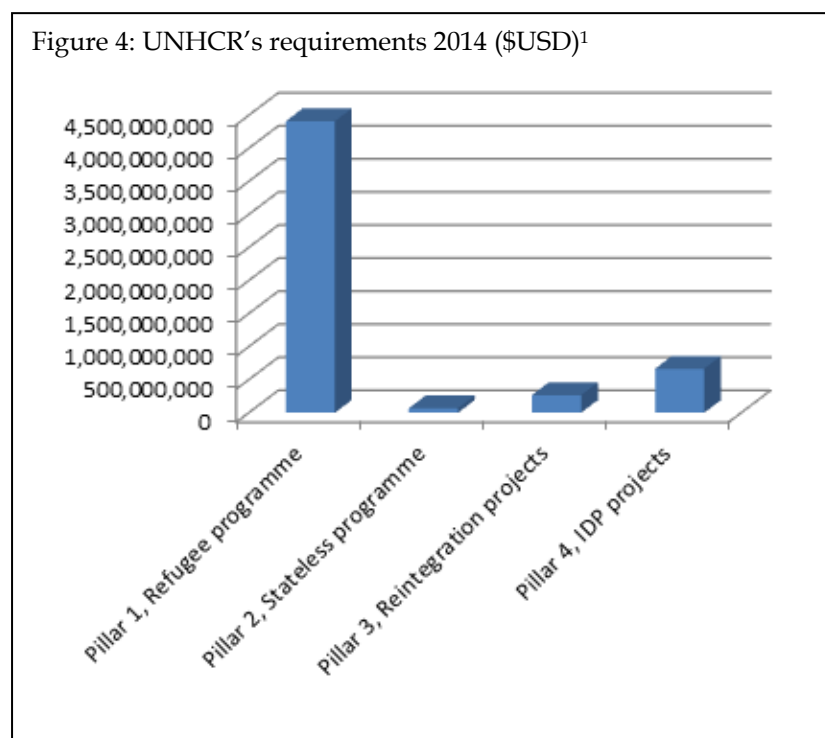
Figure 4: UNHCR's requirements 2014 ($USD)$^1$

4,500,000,000
4,000,000,000
3,500,000,000
3,000,000,000
2,500,000,000
2,000,000,000
1,500,000,000
1,000,000,000
500,000,000
0

Pillar 1, Refugee programme
Pillar 2, Stateless programme
Pillar 3, Reintegration projects
Pillar 4, IDP projects